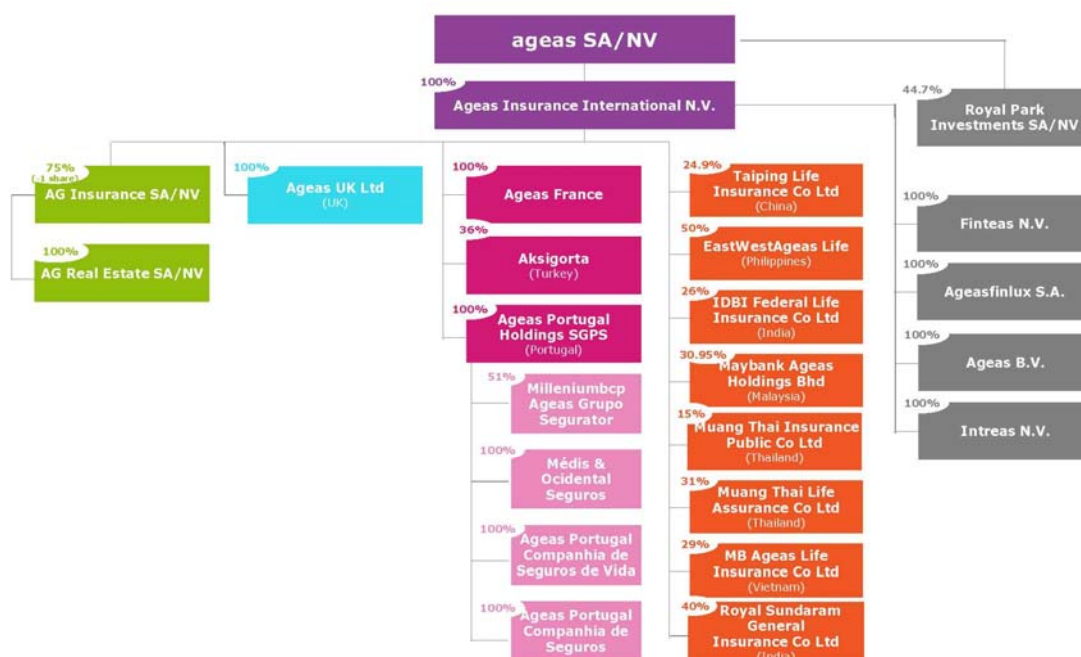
ageas SA/NV

100%
Ageas Insurance International N.V.

44.7%
Royal Park Investments SA/NV

75% (-1 share)
AG Insurance SA/NV

100%
AG Real Estate SA/NV

100%
Ageas UK Ltd
(UK)

100%
Ageas France

36%
Aksigorta
(Turkey)

100%
Ageas Portugal Holdings SGPS
(Portugal)

51%
Milleniumbcp Ageas Grupo Segurator

100%
Médis & Ocidental Seguros

100%
Ageas Portugal Companhia de Seguros de Vida

100%
Ageas Portugal Companhia de Seguros

24.9%
Taiping Life Insurance Co Ltd
(China)

50%
EastWestAgeas Life
(Philippines)

26%
IDBI Federal Life Insurance Co Ltd
(India)

30.95%
Maybank Ageas Holdings Bhd
(Malaysia)

15%
Muang Thai Insurance Public Co Ltd
(Thailand)

31%
Muang Thai Life Assurance Co Ltd
(Thailand)

29%
MB Ageas Life Insurance Co Ltd
(Vietnam)

40%
Royal Sundaram General Insurance Co Ltd
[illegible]

100%
Finteas N.V.

100%
Ageasfinlux S.A.

100%
Ageas B.V.

100%
Intreas N.V.